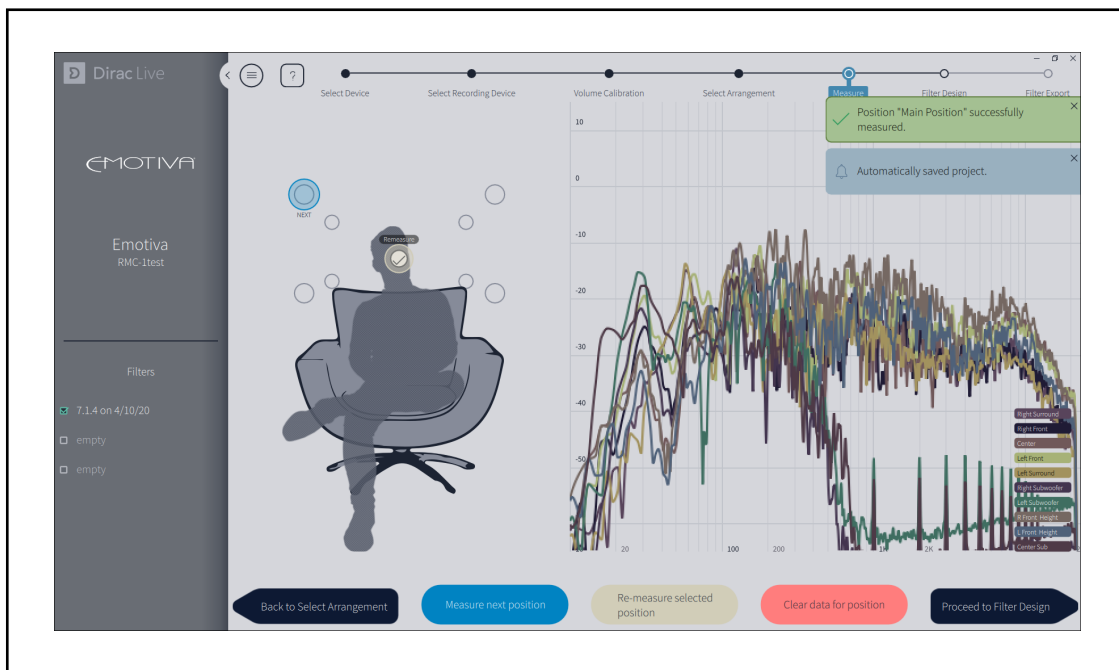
Dirac Live

EMOTIVA

Emotiva
RMC-1test

Filters

7.1.4 on 4/10/20
empty
empty

Select Device
Select Recording Device
Volume Calibration
Select Arrangement
Measure
Filter Design
Filter Export

NEXT
Remeasure

Position "Main Position" successfully measured.

Automatically saved project.

10
0
-10
-20
-30
-40
-50

20
100
200
1K
2K

Right Surround
Right Front
Center
Left Front
Left Surround
Right Subwoofer
Left Subwoofer
R Front Height
L Front Height
Center Sub

Back to Select Arrangement
Measure next position
Re-measure selected position
Clear data for position
Proceed to Filter Design